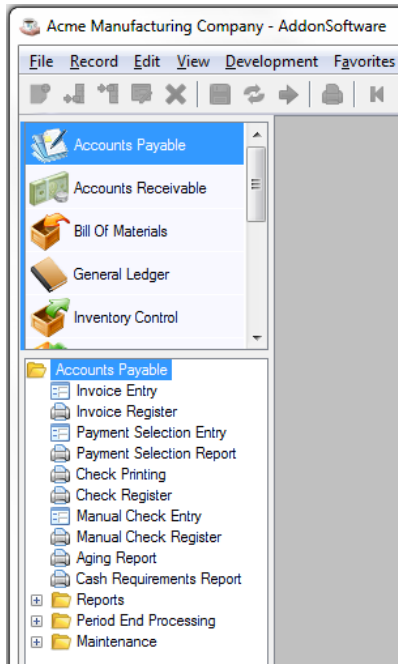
Acme Manufacturing Company - AddonSoftware

File Record Edit View Development Favorites

Accounts Payable
Accounts Receivable
Bill Of Materials
General Ledger
Inventory Control

Accounts Payable
Invoice Entry
Invoice Register
Payment Selection Entry
Payment Selection Report
Check Printing
Check Register
Manual Check Entry
Manual Check Register
Aging Report
Cash Requirements Report
Reports
Period End Processing
Maintenance